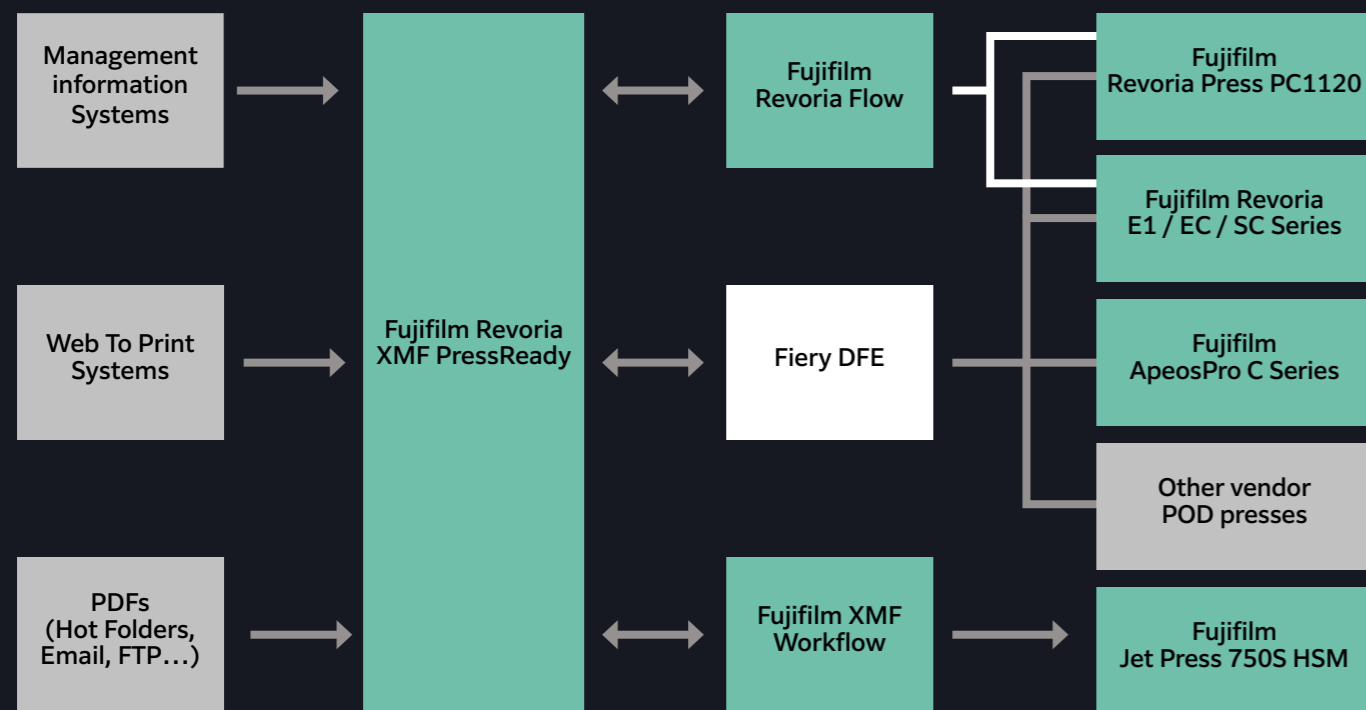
Management information Systems

Web To Print Systems

PDFs (Hot Folders, Email, FTP…)

Fujifilm Revoria XMF PressReady

Fujifilm Revoria Flow

Fiery DFE

Fujifilm XMF Workflow

Fujifilm Revoria Press PC1120

Fujifilm Revoria E1 / EC / SC Series

Fujifilm ApeosPro C Series

Other vendor POD presses

Fujifilm Jet Press 750S HSM